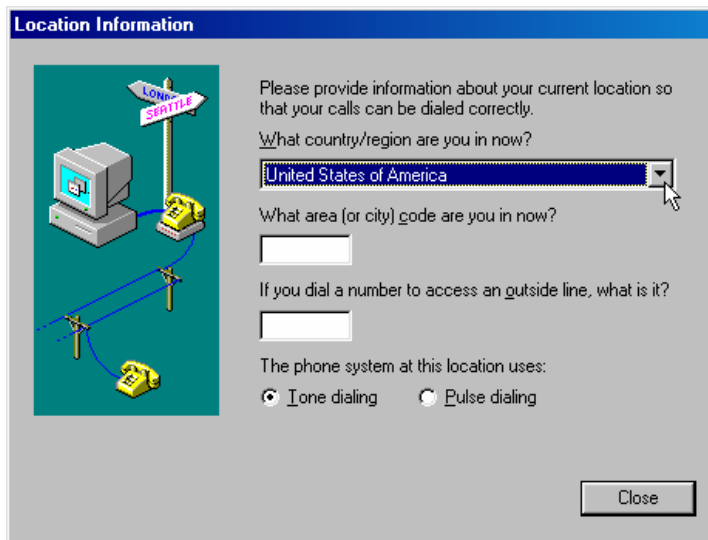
Location Information

LONDON
SEATTLE

Please provide information about your current location so that your calls can be dialed correctly.

What country/region are you in now?

United States of America

What area (or city) code are you in now?

If you dial a number to access an outside line, what is it?

The phone system at this location uses:

Tone dialing
Pulse dialing

Close